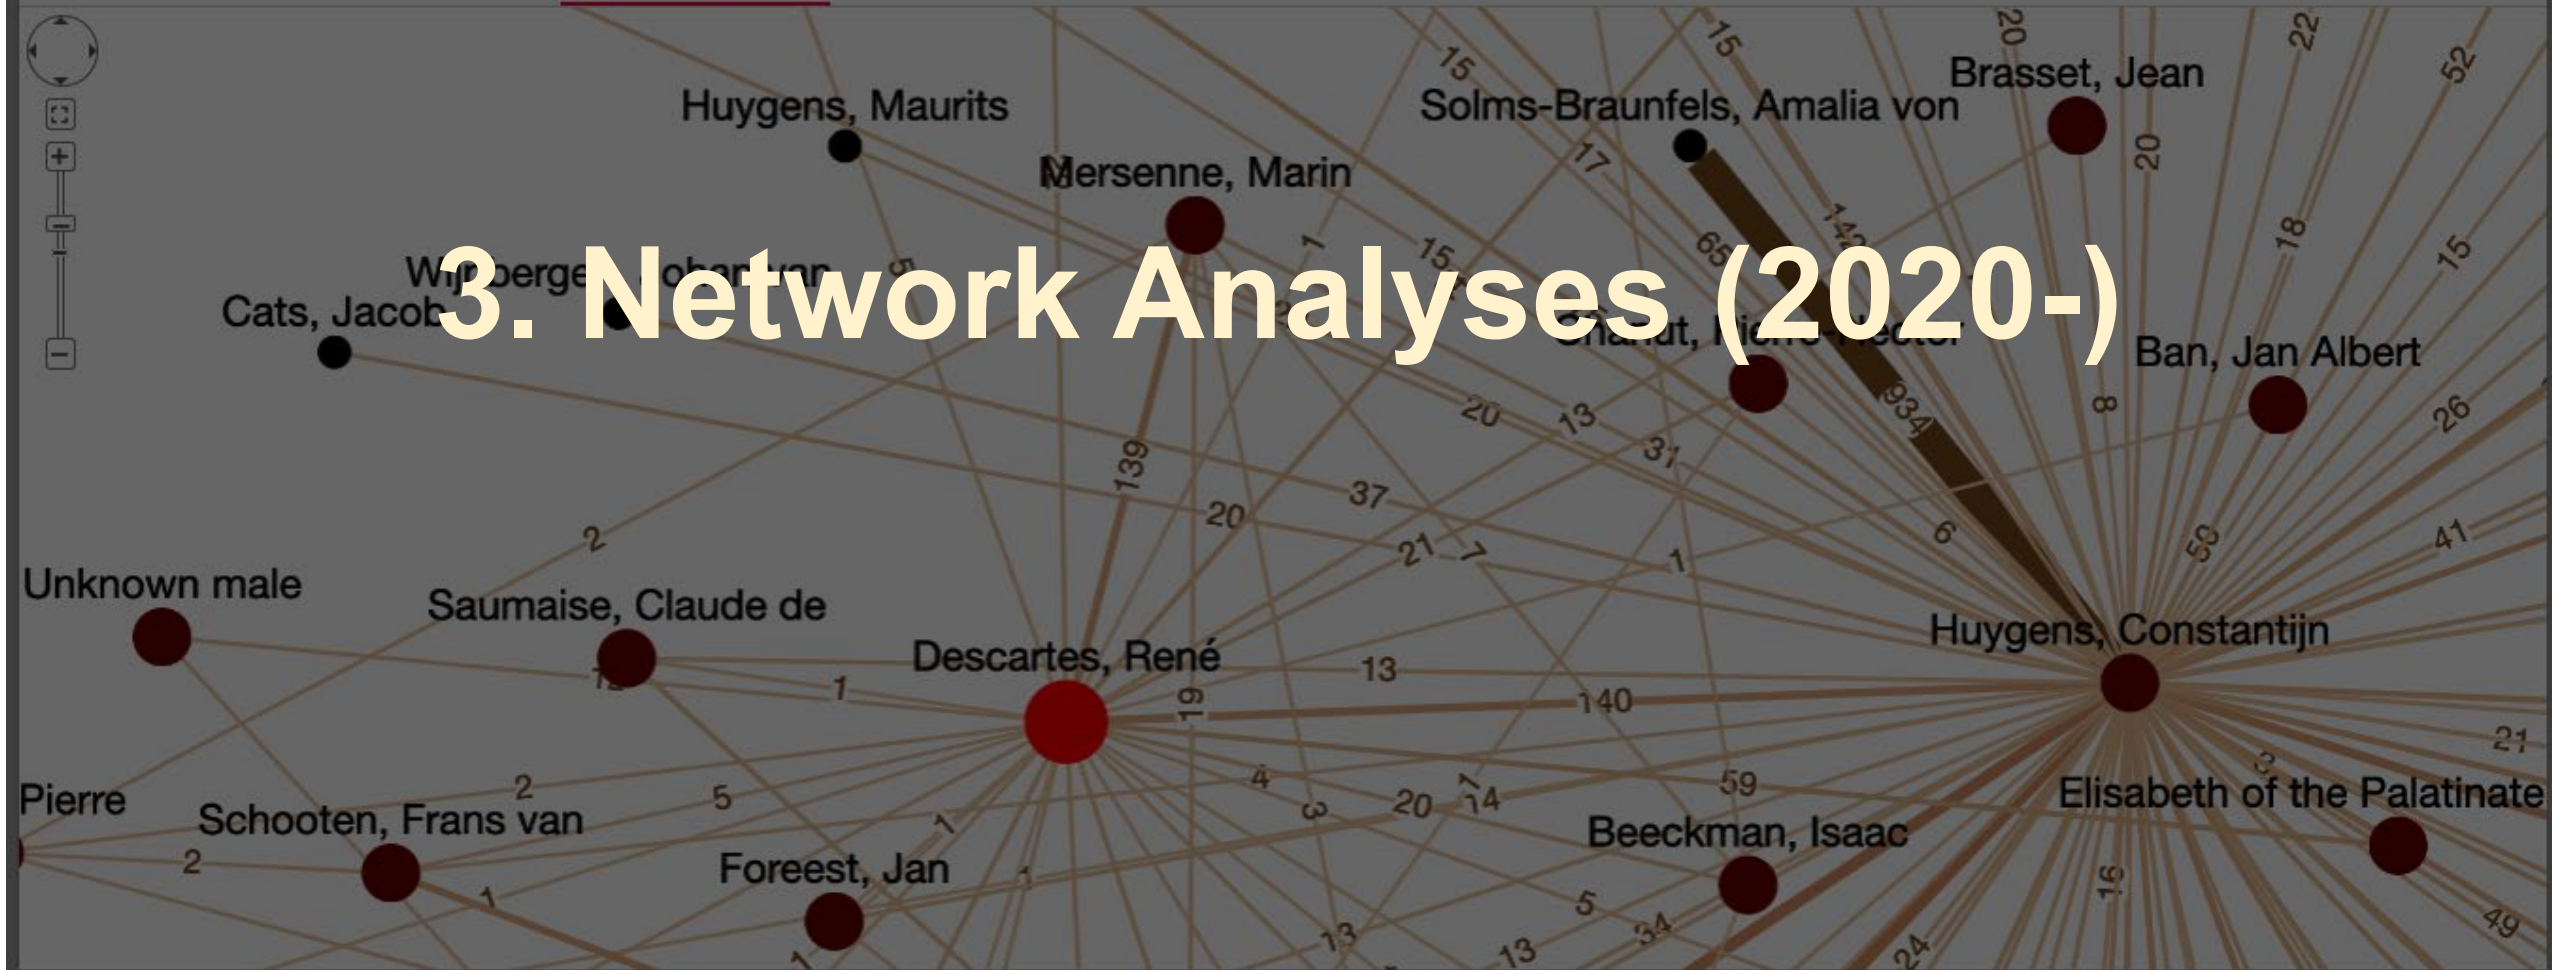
3. Network Analyses (2020-)

Huygens, Maurits
Solms-Braunfels, Amalia von
Brasset, Jean
Mersenne, Marin
Wijnbergen, Johan van
Cats, Jacob
Chanut, Pierre Hector
Ban, Jan Albert
Unknown male
Saumaise, Claude de
Descartes, René
Huygens, Constantijn
Pierre
Schooten, Frans van
Foreest, Jan
Beeckman, Isaac
Elisabeth of the Palatinate

15 15 20 22 52 17 20 142 65 18 15 1 15 5 934 8 26 20 13 31 139 37 20 2 21 7 1 6 50 41 13 1 140 19 21 2 5 4 3 20 14 59 2 1 1 16 5 34 13 13 24 49